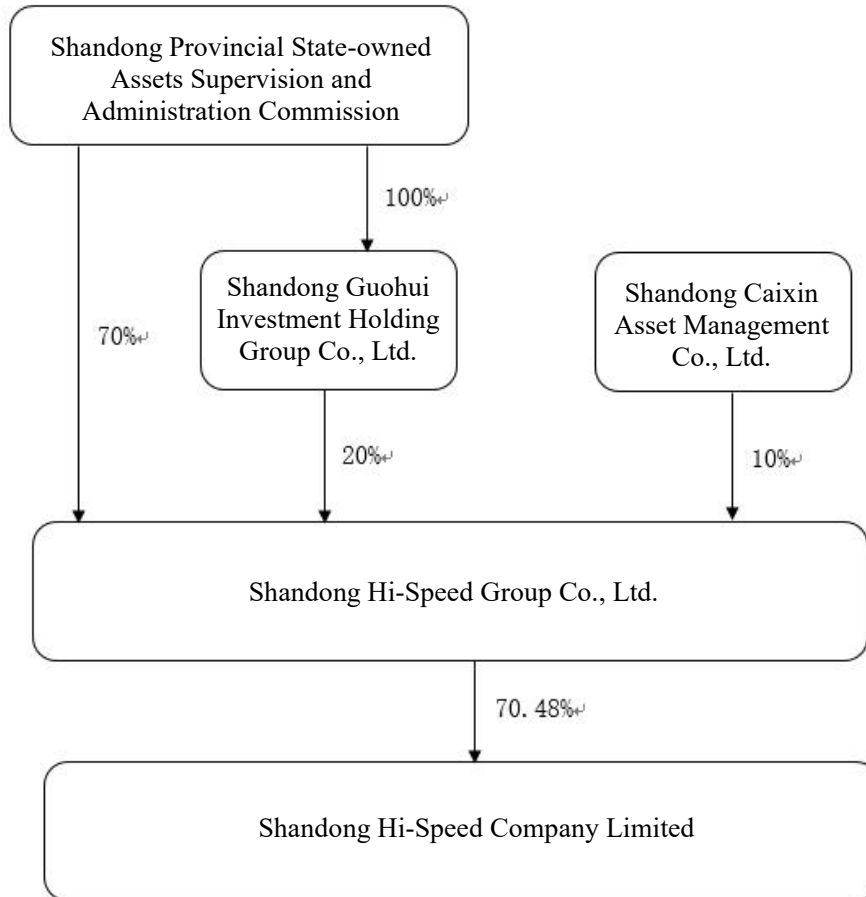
Shandong Provincial State-owned Assets Supervision and Administration Commission

100%

70%

Shandong Guohui Investment Holding Group Co., Ltd.

Shandong Caixin Asset Management Co., Ltd.

20%

10%

Shandong Hi-Speed Group Co., Ltd.

70. 48%

Shandong Hi-Speed Company Limited